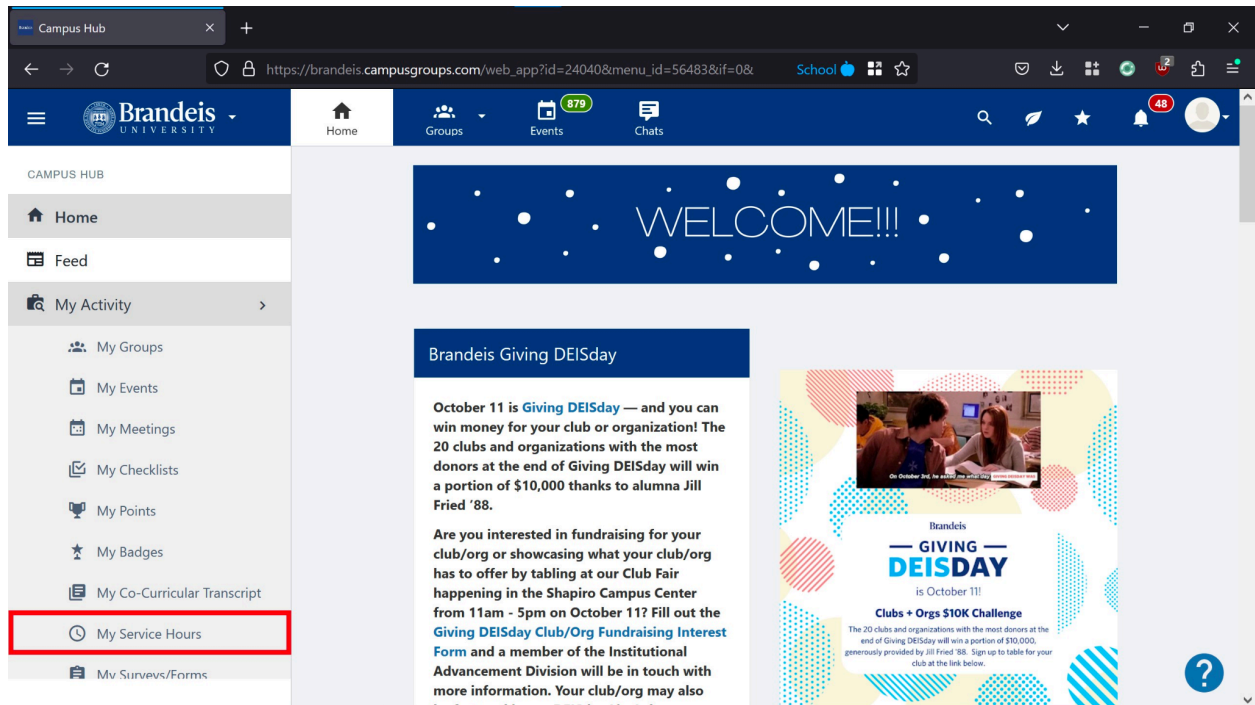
Campus Hub

https://brandeis.campusgroups.com/web_app?id=24040&menu_id=56483&if=0&

School

2

Brandeis UNIVERSITY

Home

Groups

879

Events

Chats

48

CAMPUS HUB

Home

Feed

My Activity

My Groups

My Events

My Meetings

My Checklists

My Points

My Badges

My Co-Curricular Transcript

My Service Hours

My Surveys/Forms

WELCOME!!!

Brandeis Giving DEISday

October 11 is Giving DEISday — and you can win money for your club or organization! The 20 clubs and organizations with the most donors at the end of Giving DEISday will win a portion of $10,000 thanks to alumna Jill Fried '88.

Are you interested in fundraising for your club/org or showcasing what your club/org has to offer by tabling at our Club Fair happening in the Shapiro Campus Center from 11am - 5pm on October 11? Fill out the Giving DEISday Club/Org Fundraising Interest Form and a member of the Institutional Advancement Division will be in touch with more information. Your club/org may also

On October 3rd, he asked me what day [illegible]

Brandeis

— GIVING —

DEISDAY

is October 11!

Clubs + Orgs $10K Challenge

The 20 clubs and organizations with the most donors at the end of Giving DEISday will win a portion of $10,000, generously provided by Jill Fried '88. Sign up to table for your club at the link below.

?